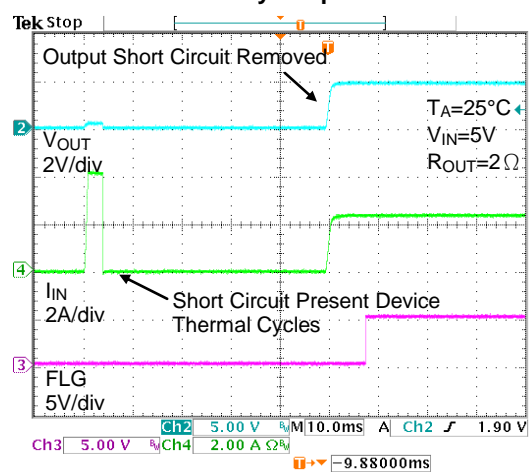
Tek Stop

Output Short Circuit Removed

T

$T_A$=25°C

$V_{IN}$=5V

$R_{OUT}$=2Ω

2

$V_{OUT}$
2V/div

4

$I_{IN}$
2A/div

Short Circuit Present Device Thermal Cycles

3

FLG
5V/div

Ch2 5.00 V $B_W$ M 10.0ms A Ch2 ∫ 1.90 V

Ch3 5.00 V $B_W$ Ch4 2.00 A Ω$B_W$

T→▼ -9.88000ms